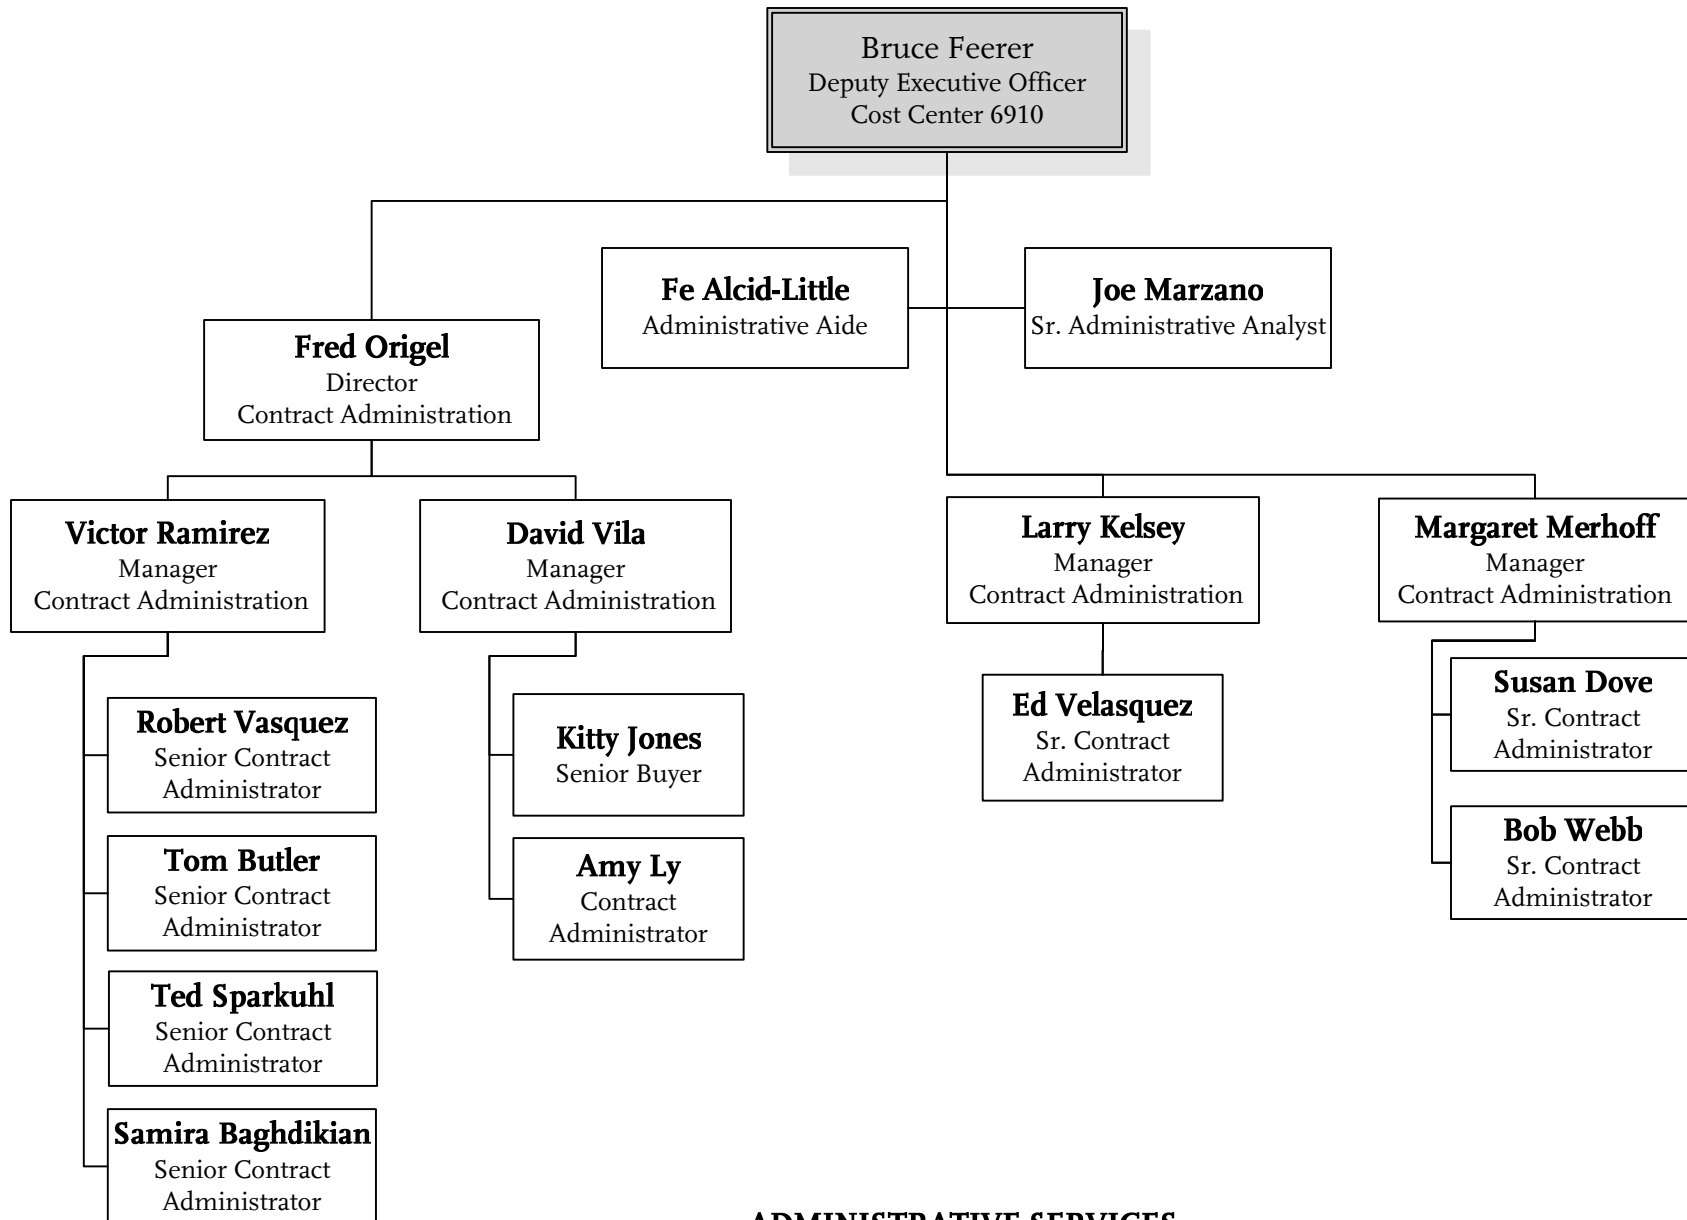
Bruce Feerer
Deputy Executive Officer
Cost Center 6910

Fe Alcid-Little
Administrative Aide

Joe Marzano
Sr. Administrative Analyst

Fred Origel
Director
Contract Administration

Victor Ramirez
Manager
Contract Administration

David Vila
Manager
Contract Administration

Larry Kelsey
Manager
Contract Administration

Margaret Merhoff
Manager
Contract Administration

Robert Vasquez
Senior Contract Administrator

Tom Butler
Senior Contract Administrator

Ted Sparkuhl
Senior Contract Administrator

Samira Baghdikian
Senior Contract Administrator

Kitty Jones
Senior Buyer

Amy Ly
Contract Administrator

Ed Velasquez
Sr. Contract Administrator

Susan Dove
Sr. Contract Administrator

Bob Webb
Sr. Contract Administrator

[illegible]